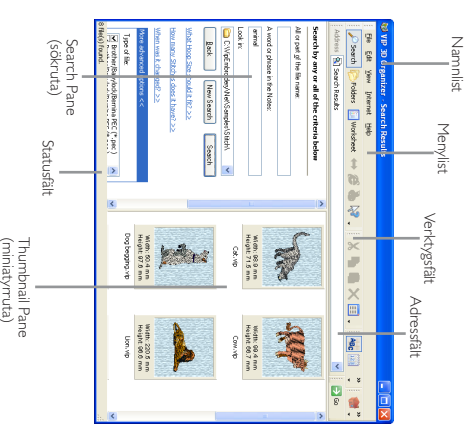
Namnlist

Menylist

Verktygsfält

Adressfält

Search Pane (sökruta)

Statusfält

Thumbnail Pane (miniatyruta)

VIP 3D Organizer - Search Results

File Edit View Internet Help

Search Folders Worksheet

Address Search Results

Go

Search by any or all of the criteria below

All or part of the file name:

A word or phrase in the file:

animal

Look in:

C:\VIP\Embroidery\Mail\Samples\Stitch

Back New Search Search

What Hoop Size Should it Be? >>

How many Stitches does it have? >>

When was it changed? >>

More advanced options <<

Type of file:

Brother/Babylock/Bernina PEC (*.pec)

Width: 89.9 mm Height: 71.6 mm
Cat.vip

Width: 90.4 mm Height: 71.6 mm
Cow.vip

Width: 60.4 mm Height: 97.8 mm
Dog-Dogging.vip

Width: 220.6 mm Height: 60.5 mm
Lion.vip

8 file(s) found.